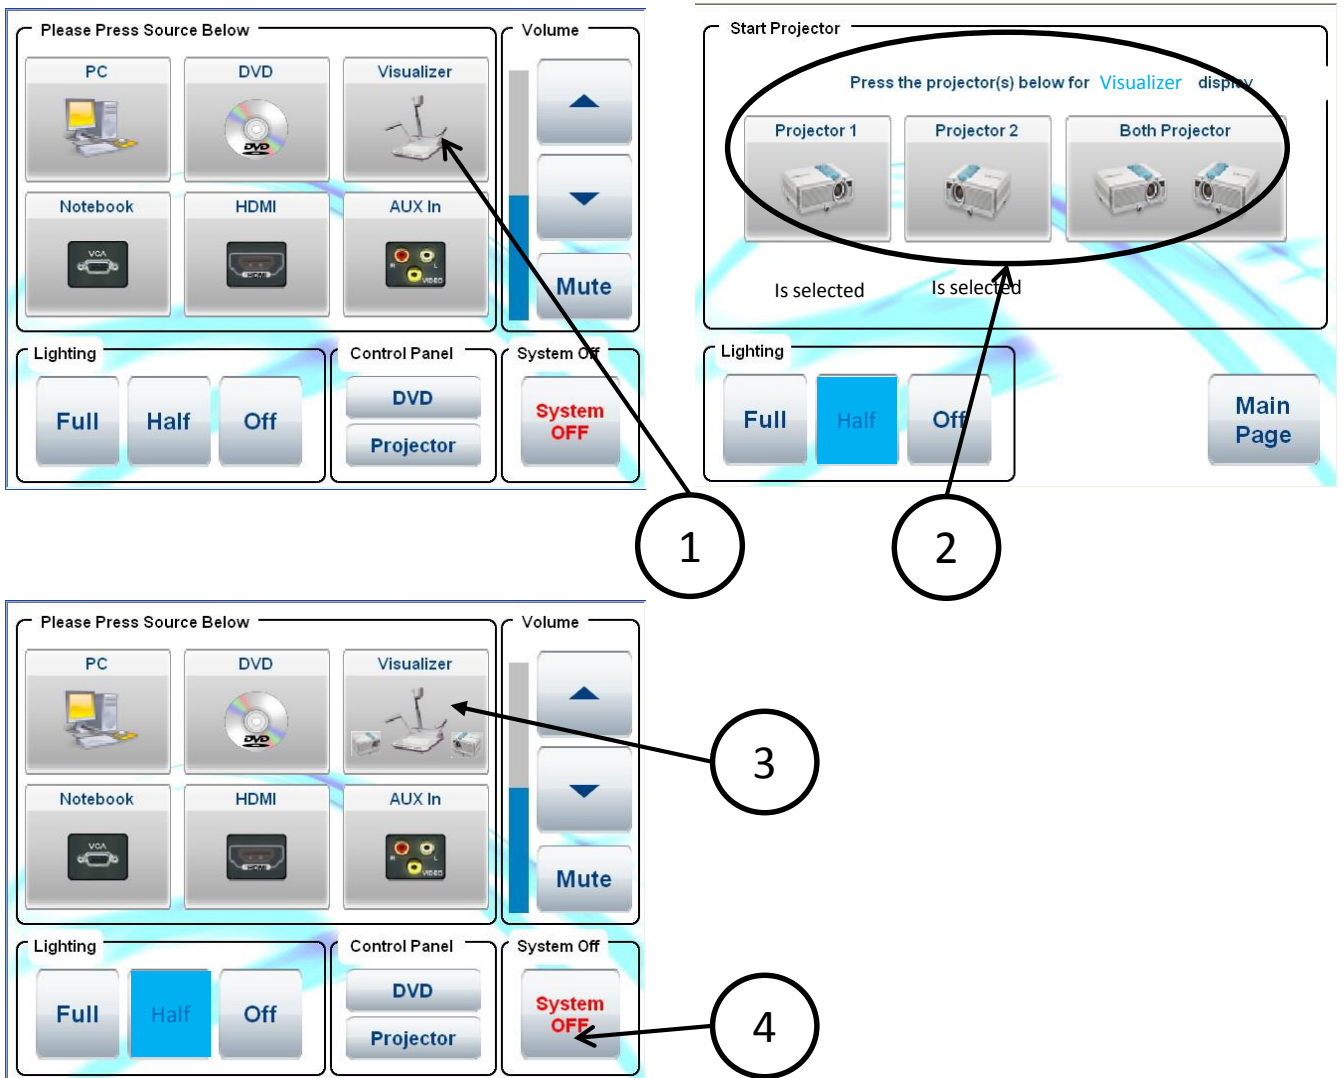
Please Press Source Below

PC

DVD

Visualizer

Notebook

HDMI

AUX In

Volume

Mute

Lighting

Full

Half

Off

Control Panel

DVD

Projector

System Off

System OFF

Start Projector

Press the projector(s) below for Visualizer display

Projector 1

Projector 2

Both Projector

Is selected

Is selected

Lighting

Full

Half

Off

Main Page

1

2

Please Press Source Below

PC

DVD

Visualizer

Notebook

HDMI

AUX In

Volume

Mute

Lighting

Full

Half

Off

Control Panel

DVD

Projector

System Off

System OFF

3

4